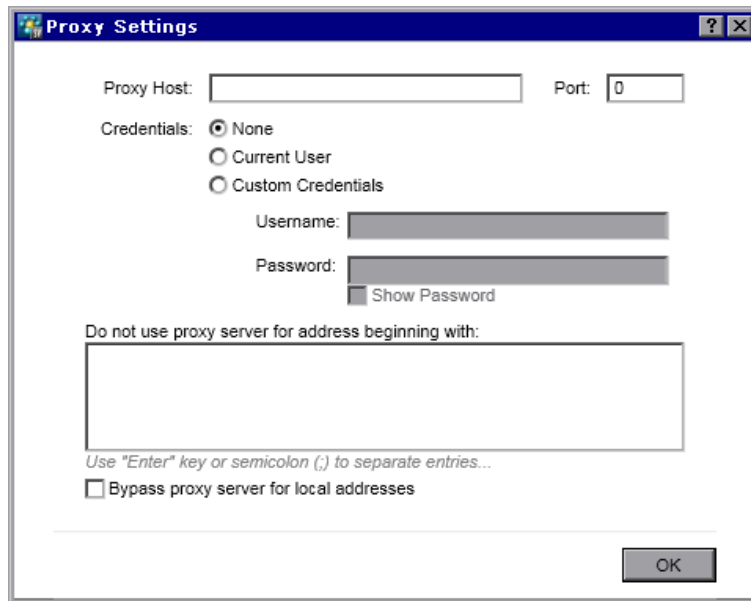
Proxy Settings

? X

Proxy Host:

Port: 0

Credentials: None

Current User

Custom Credentials

Username:

Password:

Show Password

Do not use proxy server for address beginning with:

Use "Enter" key or semicolon (;) to separate entries...

Bypass proxy server for local addresses

OK